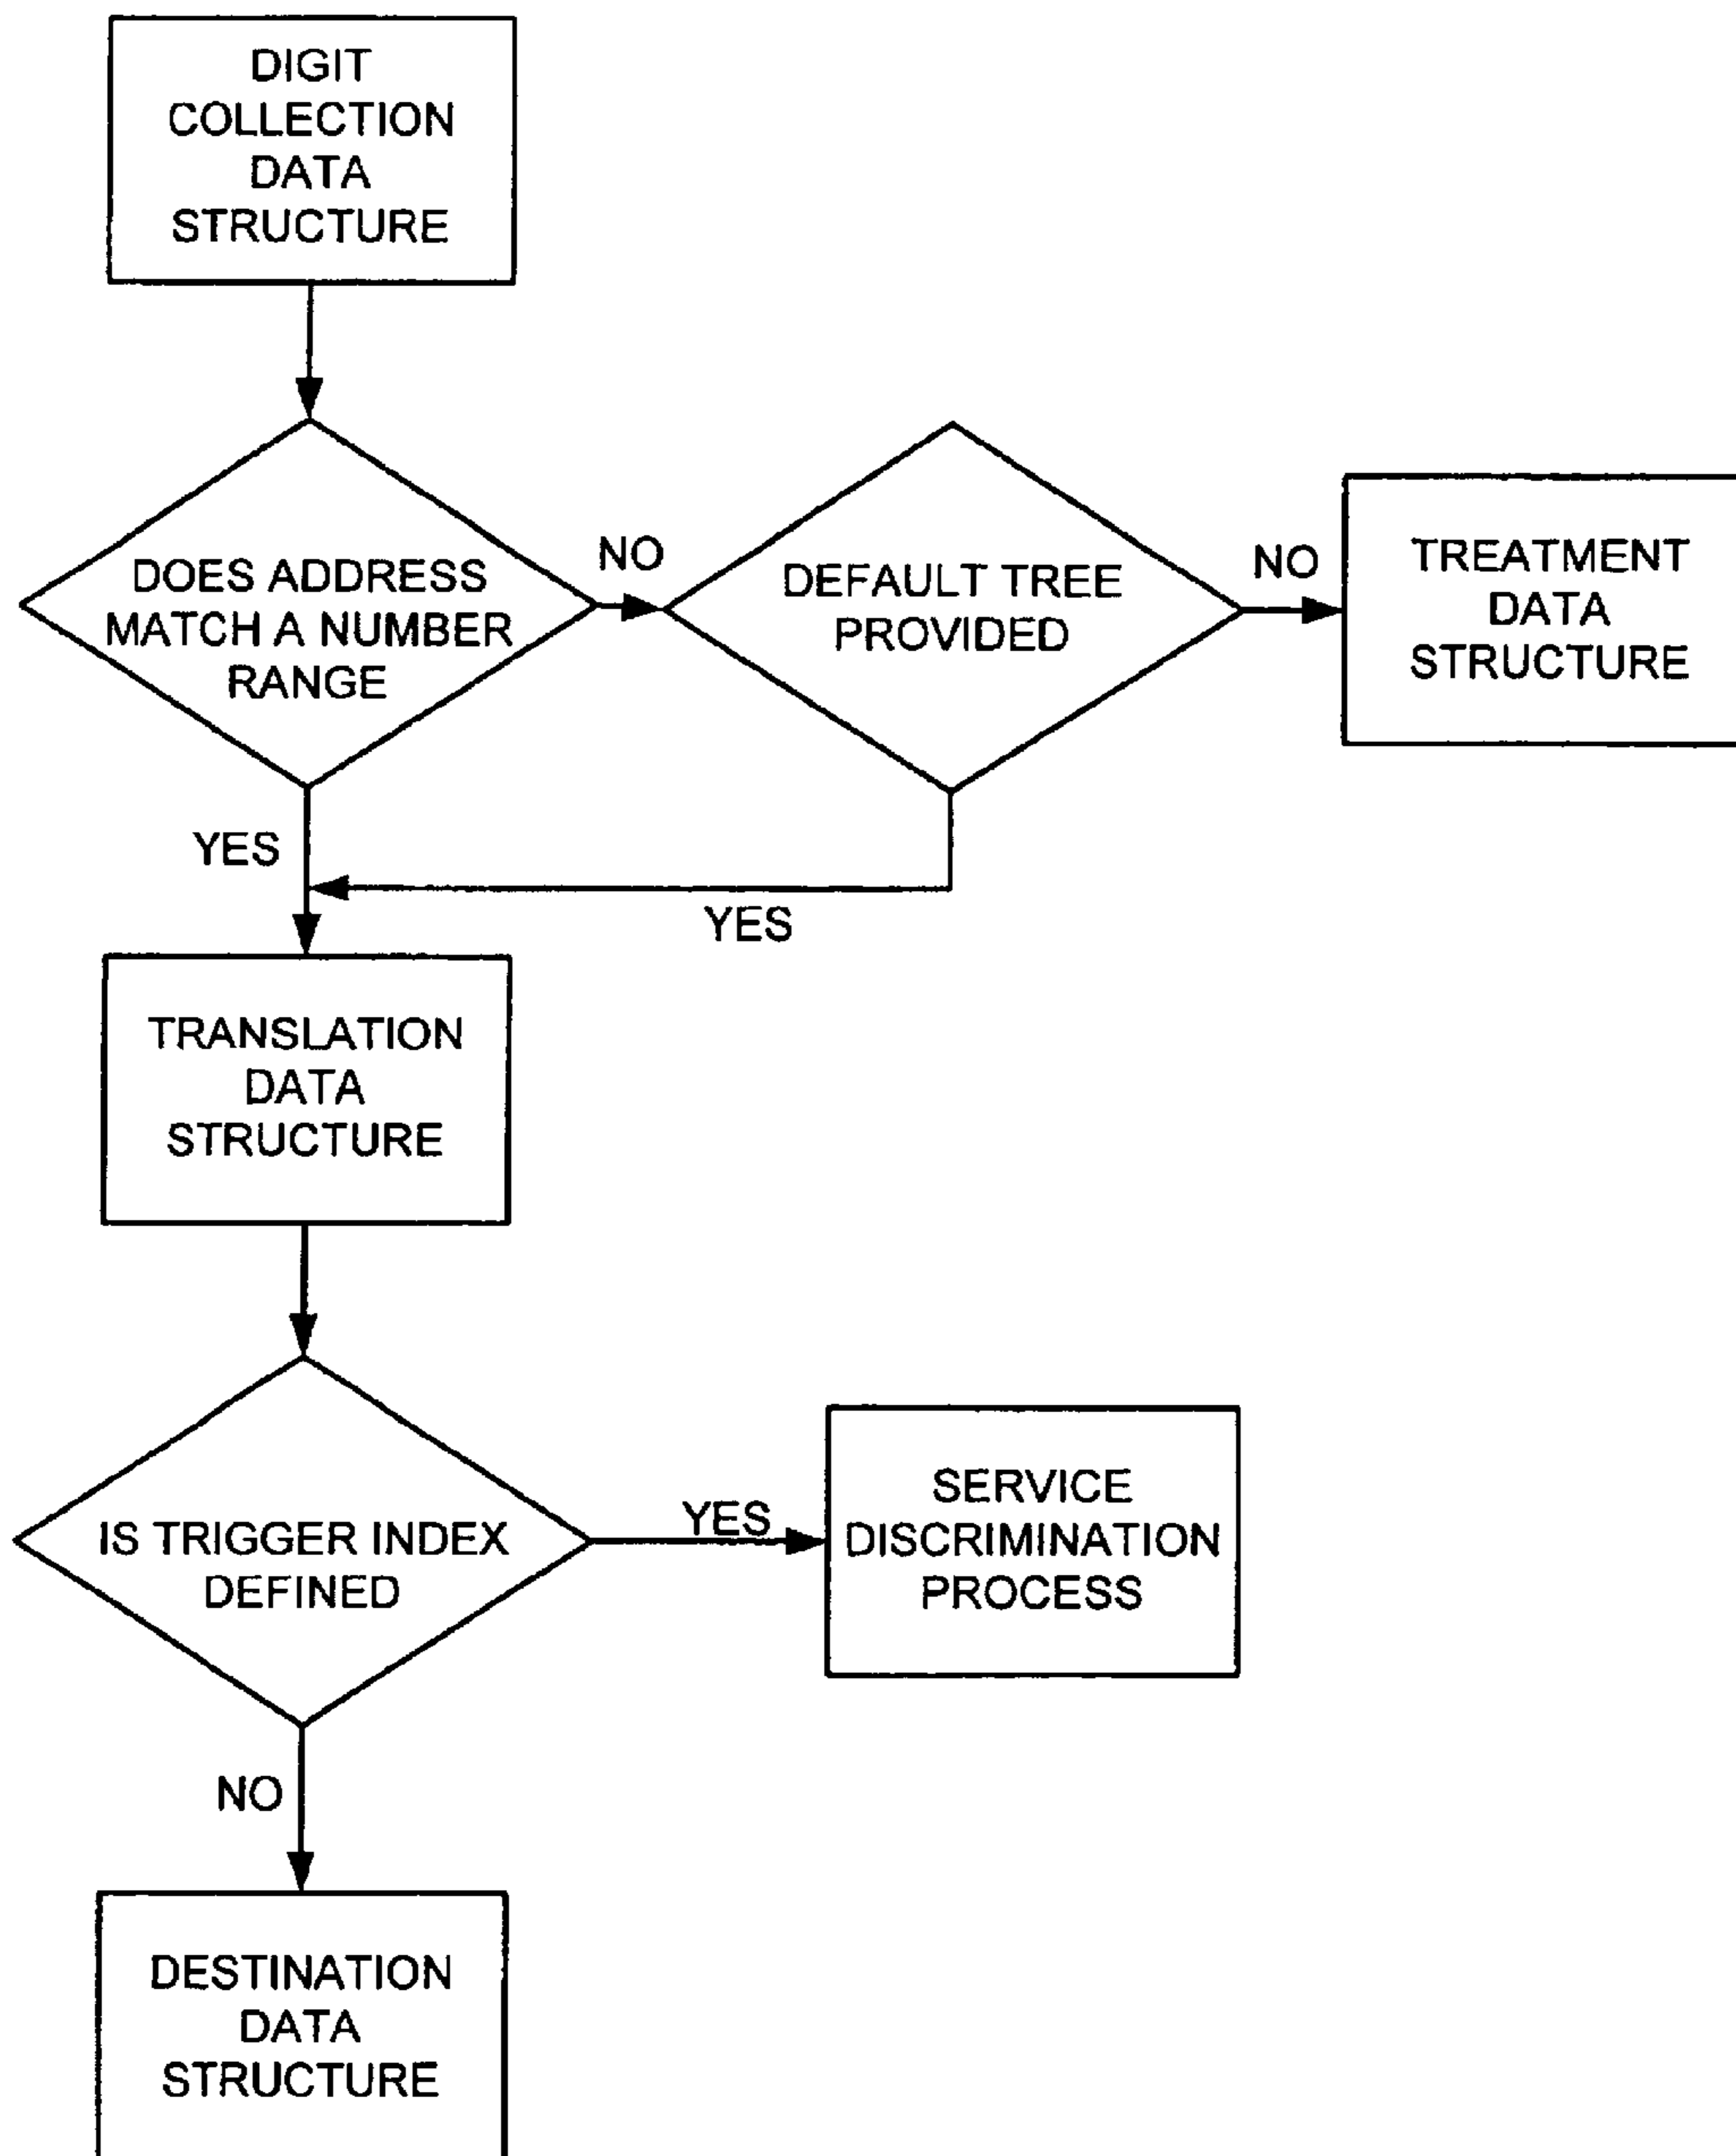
DIGIT COLLECTION DATA STRUCTURE

DOES ADDRESS MATCH A NUMBER RANGE

NO

DEFAULT TREE PROVIDED

NO

TREATMENT DATA STRUCTURE

YES

YES

TRANSLATION DATA STRUCTURE

IS TRIGGER INDEX DEFINED

YES

SERVICE DISCRIMINATION PROCESS

NO

DESTINATION DATA STRUCTURE